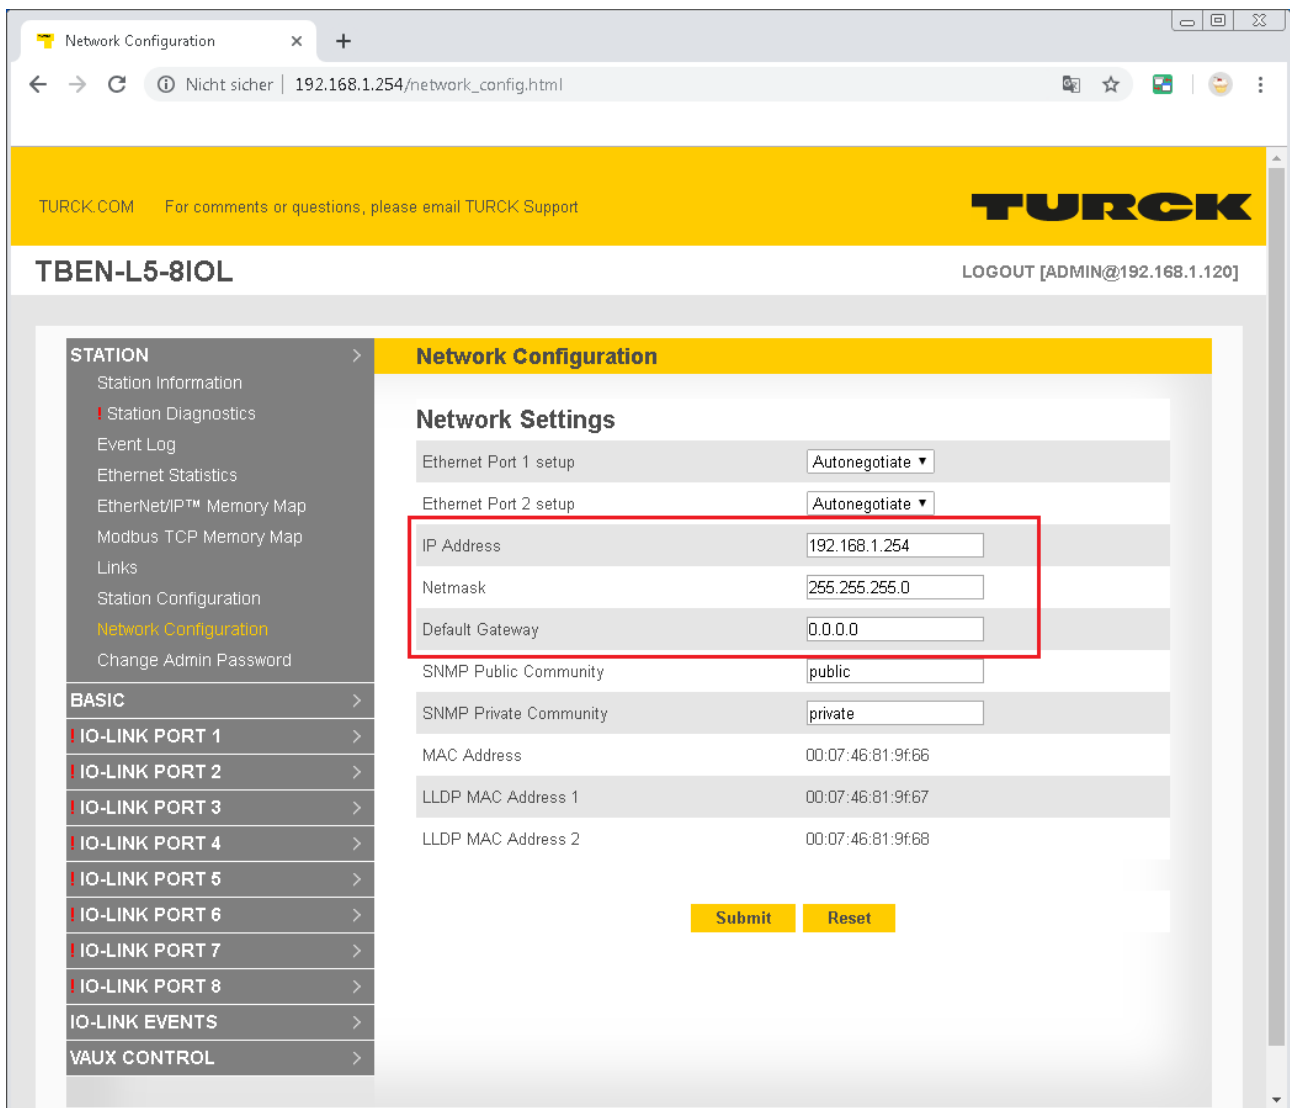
Network Configuration ×

Nicht sicher | 192.168.1.254/network_config.html

TURCK.COM For comments or questions, please email TURCK Support

TURCK

TBEN-L5-8IOL

LOGOUT [ADMIN@192.168.1.120]

STATION
Station Information
! Station Diagnostics
Event Log
Ethernet Statistics
EtherNet/IP™ Memory Map
Modbus TCP Memory Map
Links
Station Configuration
Network Configuration
Change Admin Password
BASIC
! IO-LINK PORT 1
! IO-LINK PORT 2
! IO-LINK PORT 3
! IO-LINK PORT 4
! IO-LINK PORT 5
! IO-LINK PORT 6
! IO-LINK PORT 7
! IO-LINK PORT 8
IO-LINK EVENTS
VAUX CONTROL

Network Configuration

Network Settings

| | |
|---|---|
| Ethernet Port 1 setup | Autonegotiate |
| Ethernet Port 2 setup | Autonegotiate |
| IP Address | 192.168.1.254 |
| Netmask | 255.255.255.0 |
| Default Gateway | 0.0.0.0 |
| SNMP Public Community | public |
| SNMP Private Community | private |
| MAC Address | 00:07:46:81:9f:66 |
| LLDP MAC Address 1 | 00:07:46:81:9f:67 |
| LLDP MAC Address 2 | 00:07:46:81:9f:68 |

Submit Reset